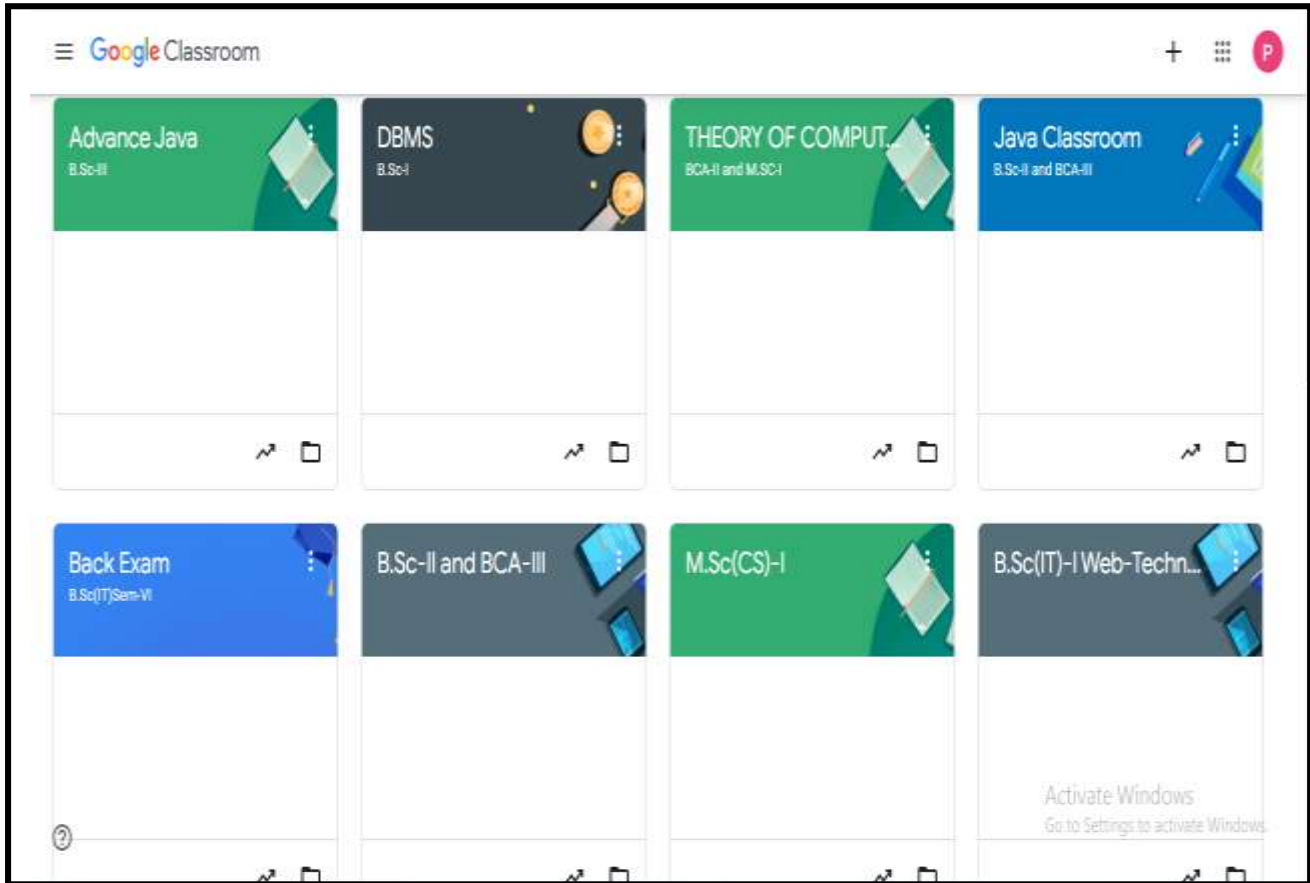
Google Classroom

P

Advance Java
B.Sc-III

DBMS
B.Sc-I

THEORY OF COMPUT...
BCA-II and M.SC-I

Java Classroom
B.Sc-II and BCA-III

Back Exam
B.Sc(IT)Sem-VI

B.Sc-II and BCA-III

M.Sc(CS)-I

B.Sc(IT)-I Web-Techn...

Activate Windows
Go to Settings to activate Windows.